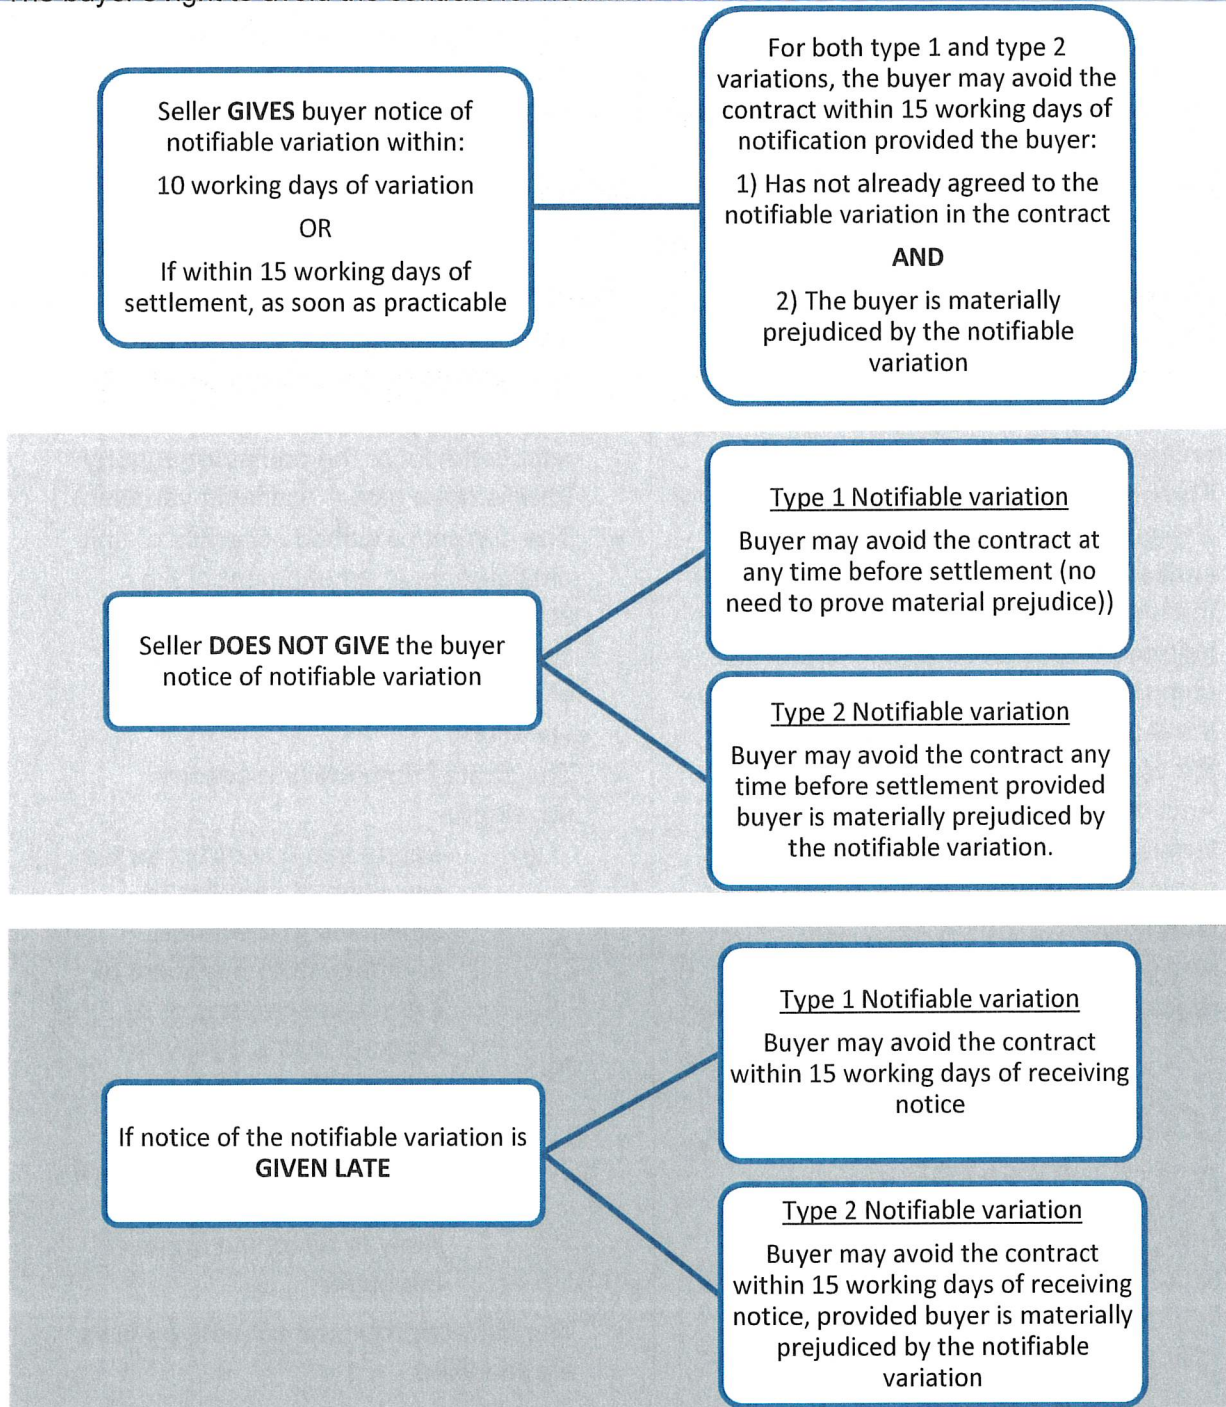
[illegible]

Seller GIVES buyer notice of notifiable variation within:

10 working days of variation

OR

If within 15 working days of settlement, as soon as practicable

For both type 1 and type 2 variations, the buyer may avoid the contract within 15 working days of notification provided the buyer:

1) Has not already agreed to the notifiable variation in the contract

AND

2) The buyer is materially prejudiced by the notifiable variation

Seller DOES NOT GIVE the buyer notice of notifiable variation

Type 1 Notifiable variation

Buyer may avoid the contract at any time before settlement (no need to prove material prejudice))

Type 2 Notifiable variation

Buyer may avoid the contract any time before settlement provided buyer is materially prejudiced by the notifiable variation.

If notice of the notifiable variation is GIVEN LATE

Type 1 Notifiable variation

Buyer may avoid the contract within 15 working days of receiving notice

Type 2 Notifiable variation

Buyer may avoid the contract within 15 working days of receiving notice, provided buyer is materially prejudiced by the notifiable variation